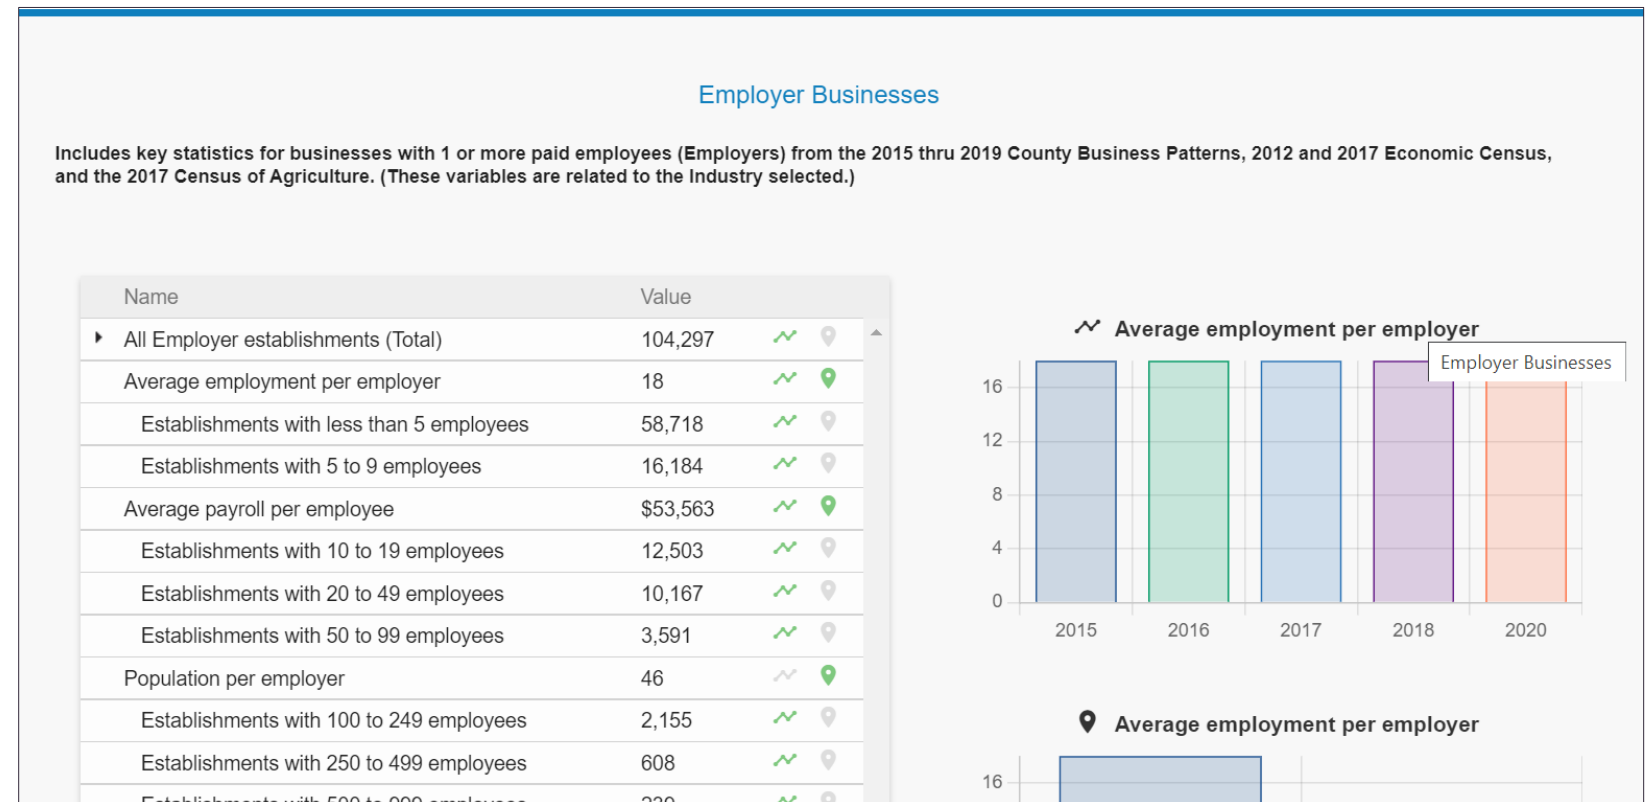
Employer Businesses

Includes key statistics for businesses with 1 or more paid employees (Employers) from the 2015 thru 2019 County Business Patterns, 2012 and 2017 Economic Census, and the 2017 Census of Agriculture. (These variables are related to the Industry selected.)

| Name | Value |
|---|---|
| All Employer establishments (Total) | 104,297 |
| Average employment per employer | 18 |
| Establishments with less than 5 employees | 58,718 |
| Establishments with 5 to 9 employees | 16,184 |
| Average payroll per employee | $53,563 |
| Establishments with 10 to 19 employees | 12,503 |
| Establishments with 20 to 49 employees | 10,167 |
| Establishments with 50 to 99 employees | 3,591 |
| Population per employer | 46 |
| Establishments with 100 to 249 employees | 2,155 |
| Establishments with 250 to 499 employees | 608 |
| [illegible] | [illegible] |

Average employment per employer

Employer Businesses

16
12
8
4
0
2015 2016 2017 2018 2020

Average employment per employer

16